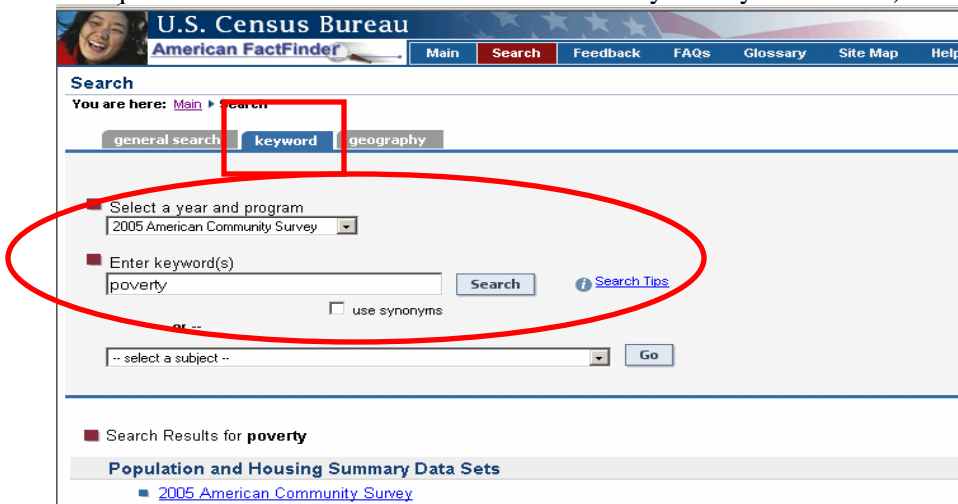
U.S. Census Bureau
American FactFinder

Main | Search | Feedback | FAQs | Glossary | Site Map | Help

Search
You are here: Main ▸ Search

general search | keyword | geography

Select a year and program
2005 American Community Survey

Enter keyword(s)
poverty
Search
Search Tips
use synonyms

-- or --

-- select a subject --
Go

Search Results for poverty

Population and Housing Summary Data Sets

2005 American Community Survey